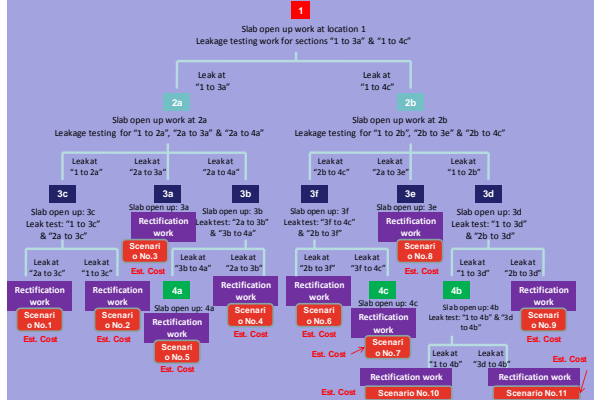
1

Slab open up work at location 1
Leakage testing work for sections "1 to 3a" & "1 to 4c"

Leak at "1 to 3a"

Leak at "1 to 4c"

2a

Slab open up work at 2a
Leakage testing for "1 to 2a", "2a to 3a" & "2a to 4a"

2b

Slab open up work at 2b
Leakage testing for "1 to 2b", "2b to 3e" & "2b to 4c"

Leak at "1 to 2a"

Leak at "2a to 3a"

Leak at "2a to 4a"

Leak at "2b to 4c"

Leak at "2a to 3e"

Leak at "1 to 2b"

3c

Slab open up: 3c
Leak test: "1 to 3c" & "2a to 3c"

3a

Slab open up: 3a

Rectification work

Scenario No.3

Est. Cost

3b

Slab open up: 3b
Leak test: "2a to 3b" & "3b to 4a"

3f

Slab open up: 3f
Leak test: "3f to 4c" & "2b to 3f"

3e

Slab open up: 3e

Rectification work

Scenario No.8

Est. Cost

3d

Slab open up: 3d
Leak test: "1 to 3d" & "2b to 3d"

Leak at "2a to 3c"

Leak at "1 to 3c"

Leak at "3b to 4a"

Leak at "2a to 3b"

Leak at "2b to 3f"

Leak at "3f to 4c"

Leak at "1 to 3d"

Leak at "2b to 3d"

Rectification work

Scenario No.1

Est. Cost

Rectification work

Scenario No.2

Est. Cost

4a

Slab open up: 4a

Rectification work

Scenario No.5

Est. Cost

Rectification work

Scenario No.4

Est. Cost

Rectification work

Scenario No.6

Est. Cost

4c

Slab open up: 4c

Rectification work

Scenario No.7

Est. Cost

4b

Slab open up: 4b
Leak test: "1 to 4b" & "3d to 4b"

Rectification work

Scenario No.9

Est. Cost

Leak at "1 to 4b"

Leak at "3d to 4b"

Rectification work

Scenario No.10

Est. Cost

Rectification work

Scenario No.11

Est. Cost